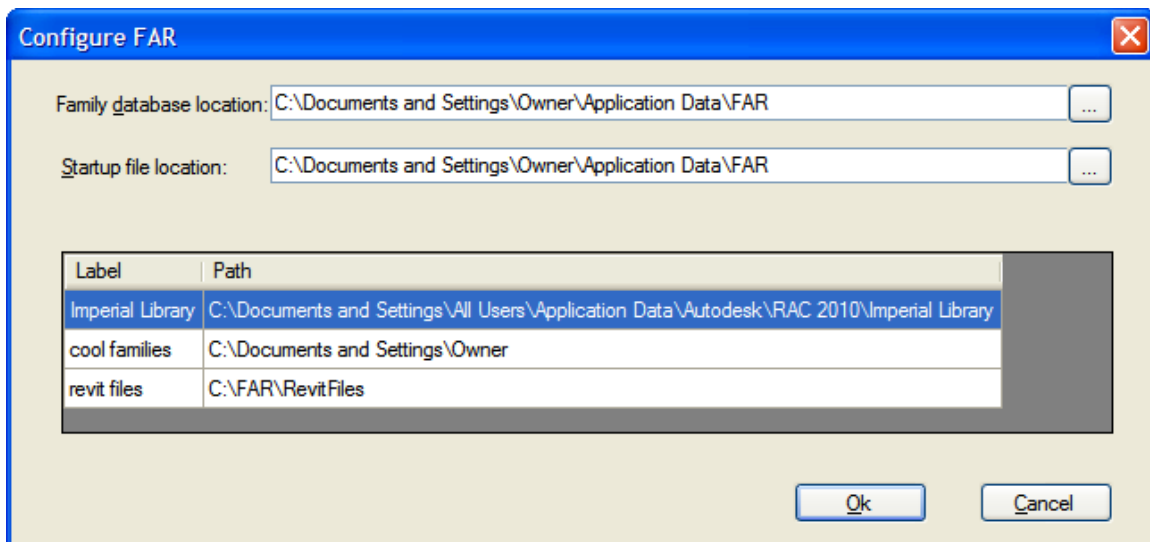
Configure FAR

Family database location: C:\Documents and Settings\Owner\Application Data\FAR ...

Startup file location: C:\Documents and Settings\Owner\Application Data\FAR ...

| Label | Path |
|---|---|
| Imperial Library | C:\Documents and Settings\All Users\Application Data\Autodesk\RAC 2010\Imperial Library |
| cool families | C:\Documents and Settings\Owner |
| revit files | C:\FAR\RevitFiles |

Ok Cancel